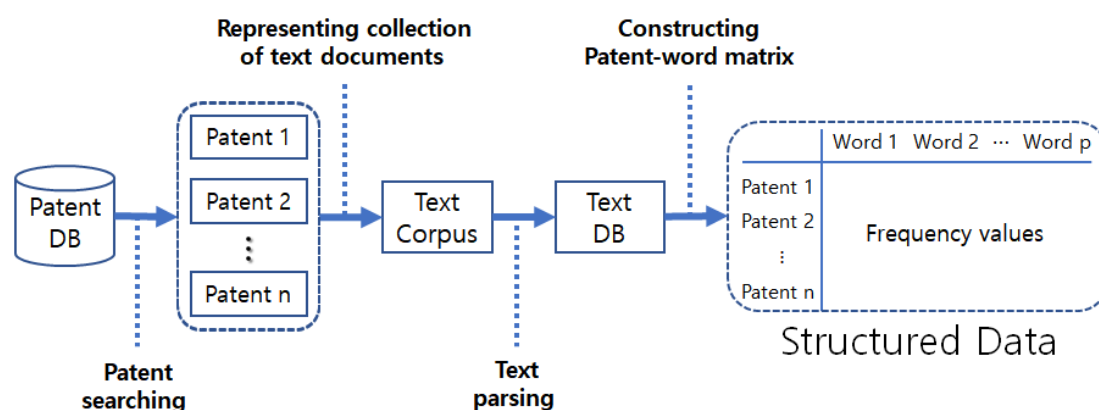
Representing collection of text documents

Constructing Patent-word matrix

Patent DB

Patent 1

Patent 2

⋮

Patent n

Text Corpus

Text DB

| | Word 1 | Word 2 | ⋯ | Word p |
|---|---|---|---|---|
| Patent 1 | | | | |
| Patent 2 | | Frequency values | | |
| ⋮ | | | | |
| Patent n | | | | |

Structured Data

Patent searching

Text parsing